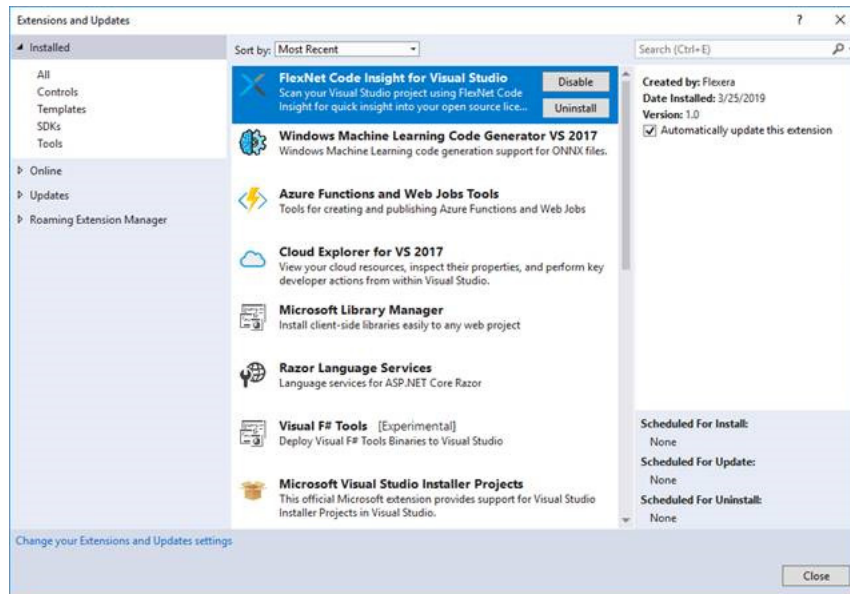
Extensions and Updates
? ×

Installed
All
Controls
Templates
SDKs
Tools
Online
Updates
Roaming Extension Manager

Sort by: Most Recent

Search (Ctrl+E)

FlexNet Code Insight for Visual Studio
Scan your Visual Studio project using FlexNet Code Insight for quick insight into your open source lice...
Disable
Uninstall

Windows Machine Learning Code Generator VS 2017
Windows Machine Learning code generation support for ONNX files.

Azure Functions and Web Jobs Tools
Tools for creating and publishing Azure Functions and Web Jobs

Cloud Explorer for VS 2017
View your cloud resources, inspect their properties, and perform key developer actions from within Visual Studio.

Microsoft Library Manager
Install client-side libraries easily to any web project

Razor Language Services
Language services for ASP.NET Core Razor

Visual F# Tools [Experimental]
Deploy Visual F# Tools Binaries to Visual Studio

Microsoft Visual Studio Installer Projects
This official Microsoft extension provides support for Visual Studio Installer Projects in Visual Studio.

Created by: Flexera
Date Installed: 3/25/2019
Version: 1.0
Automatically update this extension

Scheduled For Install:
None
Scheduled For Update:
None
Scheduled For Uninstall:
None

Change your Extensions and Updates settings

Close